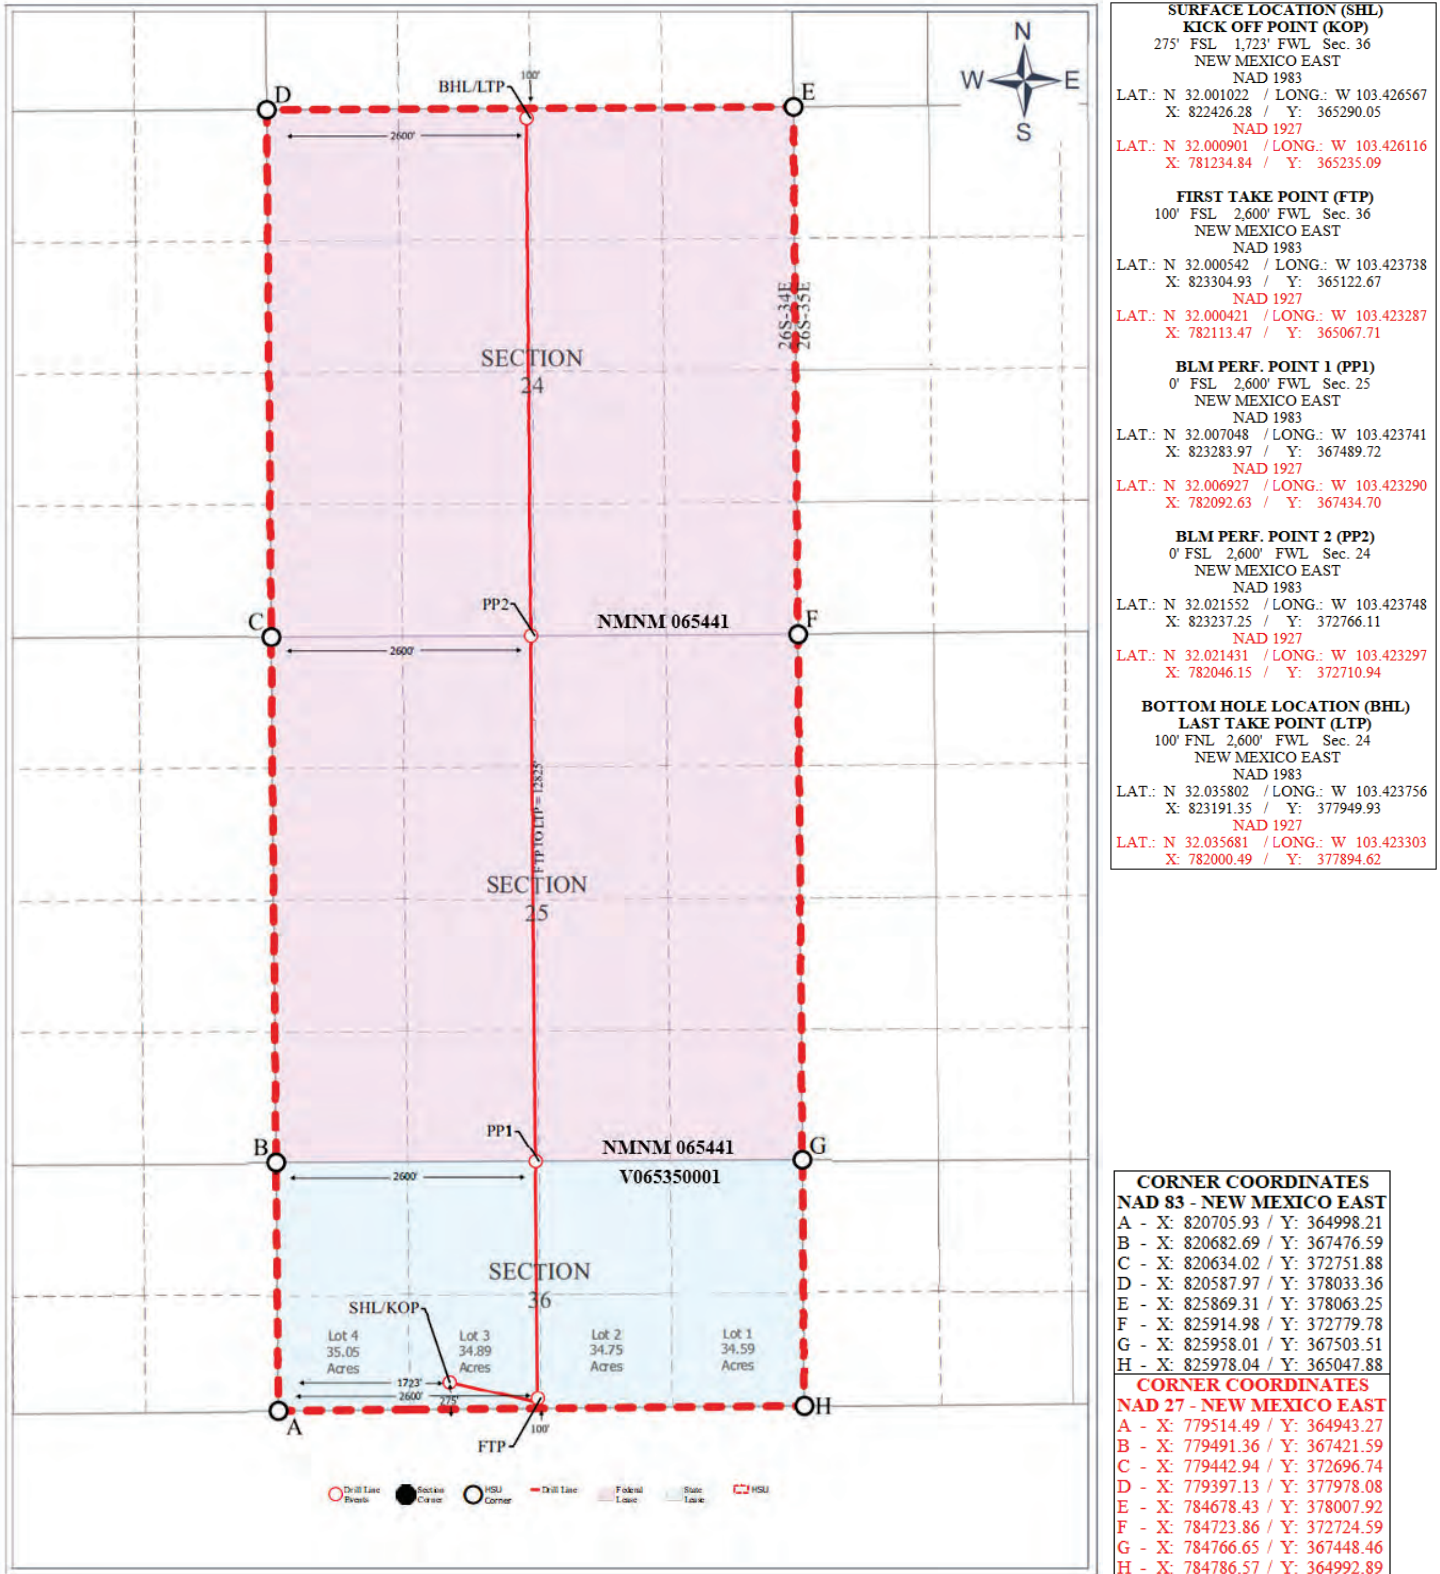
N
W
E
S

D
E
BHL/LTP
100'
2600'

SECTION 24

26S-34E
26S-35E

C
F
PP2
NMNM 065441
2600'

FTP TO LTP = 12825'

SECTION 25

B
G
PP1
NMNM 065441
V065350001
2600'

SECTION 36

SHL/KOP
Lot 4 35.05 Acres
Lot 3 34.89 Acres
Lot 2 34.75 Acres
Lot 1 34.59 Acres
1723'
2600'
275'
A
H
FTP
100'

Drill Line Events
Section Corner
HSU Corner
Drill Line
Federal Lease
State Lease
HSU

SURFACE LOCATION (SHL)
KICK OFF POINT (KOP)
275' FSL 1,723' FWL Sec. 36
NEW MEXICO EAST
NAD 1983
LAT.: N 32.001022 / LONG.: W 103.426567
X: 822426.28 / Y: 365290.05
NAD 1927
LAT.: N 32.000901 / LONG.: W 103.426116
X: 781234.84 / Y: 365235.09

FIRST TAKE POINT (FTP)
100' FSL 2,600' FWL Sec. 36
NEW MEXICO EAST
NAD 1983
LAT.: N 32.000542 / LONG.: W 103.423738
X: 823304.93 / Y: 365122.67
NAD 1927
LAT.: N 32.000421 / LONG.: W 103.423287
X: 782113.47 / Y: 365067.71

BLM PERF. POINT 1 (PP1)
0' FSL 2,600' FWL Sec. 25
NEW MEXICO EAST
NAD 1983
LAT.: N 32.007048 / LONG.: W 103.423741
X: 823283.97 / Y: 367489.72
NAD 1927
LAT.: N 32.006927 / LONG.: W 103.423290
X: 782092.63 / Y: 367434.70

BLM PERF. POINT 2 (PP2)
0' FSL 2,600' FWL Sec. 24
NEW MEXICO EAST
NAD 1983
LAT.: N 32.021552 / LONG.: W 103.423748
X: 823237.25 / Y: 372766.11
NAD 1927
LAT.: N 32.021431 / LONG.: W 103.423297
X: 782046.15 / Y: 372710.94

BOTTOM HOLE LOCATION (BHL)
LAST TAKE POINT (LTP)
100' FNL 2,600' FWL Sec. 24
NEW MEXICO EAST
NAD 1983
LAT.: N 32.035802 / LONG.: W 103.423756
X: 823191.35 / Y: 377949.93
NAD 1927
LAT.: N 32.035681 / LONG.: W 103.423303
X: 782000.49 / Y: 377894.62

CORNER COORDINATES
NAD 83 - NEW MEXICO EAST
A - X: 820705.93 / Y: 364998.21
B - X: 820682.69 / Y: 367476.59
C - X: 820634.02 / Y: 372751.88
D - X: 820587.97 / Y: 378033.36
E - X: 825869.31 / Y: 378063.25
F - X: 825914.98 / Y: 372779.78
G - X: 825958.01 / Y: 367503.51
H - X: 825978.04 / Y: 365047.88

CORNER COORDINATES
NAD 27 - NEW MEXICO EAST
A - X: 779514.49 / Y: 364943.27
B - X: 779491.36 / Y: 367421.59
C - X: 779442.94 / Y: 372696.74
D - X: 779397.13 / Y: 377978.08
E - X: 784678.43 / Y: 378007.92
F - X: 784723.86 / Y: 372724.59
G - X: 784766.65 / Y: 367448.46
H - X: 784786.57 / Y: 364992.89